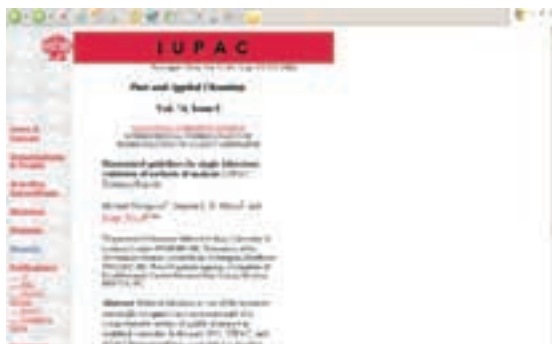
IUPAC

Pure and Applied Chemistry

Vol. 74, Issue 5

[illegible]

Harmonized guidelines for single-laboratory validation of methods of analysis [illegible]

Michael Thompson, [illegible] Stephen L. R. Ellison and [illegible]

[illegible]

Abstract: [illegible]

News & Notices
Organizations & People
Standing Committees
Divisions
Projects
Reports
Publications
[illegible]